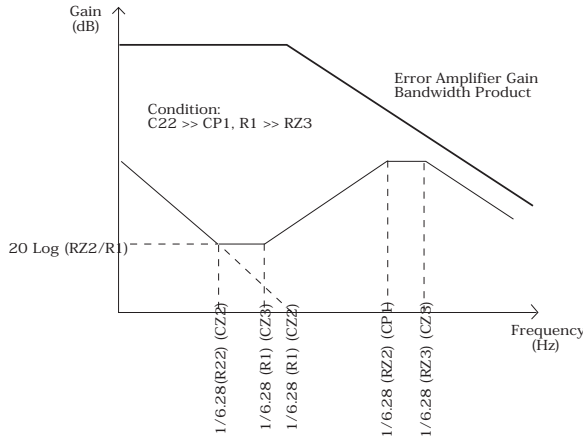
Gain
(dB)

Error Amplifier Gain Bandwidth Product

Condition:
C22 >> CP1, R1 >> RZ3

20 Log (RZ2/R1)

1/6.28(R22) (CZ2)
1/6.28 (R1) (CZ3)
1/6.28 (R1) (CZ2)
1/6.28 (RZ2) (CP1)
1/6.28 (RZ3) (CZ3)

Frequency
(Hz)